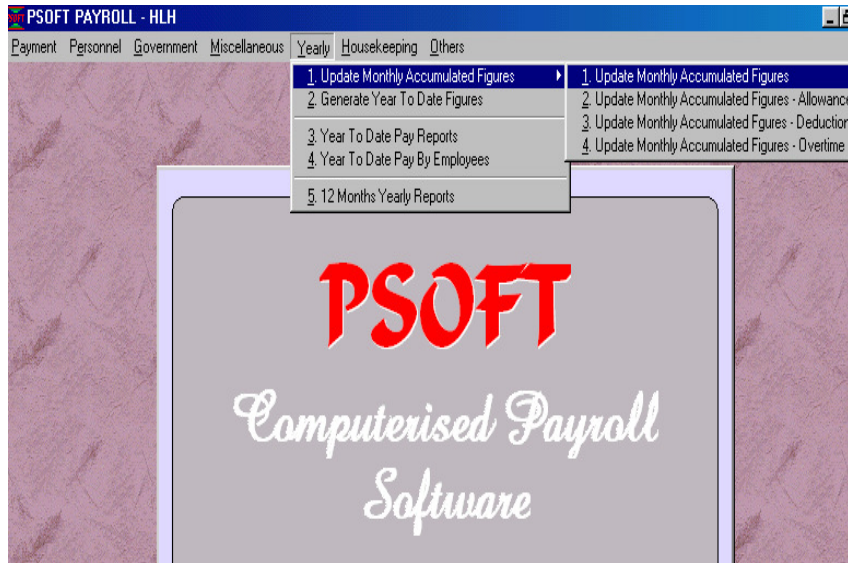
PSOFT PAYROLL - HLH

Payment Personnel Government Miscellaneous Yearly Housekeeping Others

1. Update Monthly Accumulated Figures
2. Generate Year To Date Figures
3. Year To Date Pay Reports
4. Year To Date Pay By Employees
5. 12 Months Yearly Reports

1. Update Monthly Accumulated Figures
2. Update Monthly Accumulated Figures - Allowanc
3. Update Monthly Accumulated Fgures - Deductio
4. Update Monthly Accumulated Figures - Overtime

PSOFT

Computerised Payroll Software